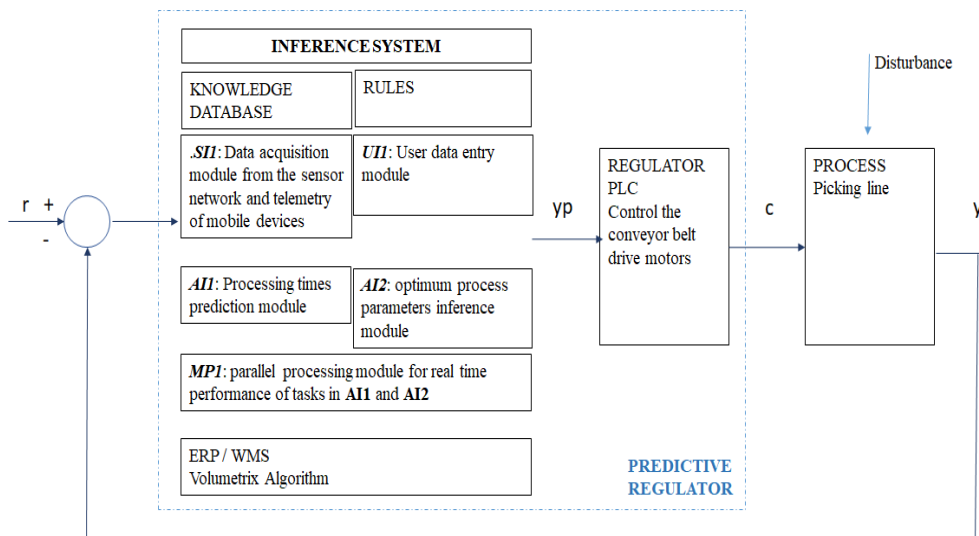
INFERENCE SYSTEM

KNOWLEDGE DATABASE

RULES

.SI1: Data acquisition module from the sensor network and telemetry of mobile devices

UI1: User data entry module

r +

-

yp

REGULATOR PLC Control the conveyor belt drive motors

c

Disturbance

PROCESS Picking line

y

AI1: Processing times prediction module

AI2: optimum process parameters inference module

MP1: parallel processing module for real time performance of tasks in AI1 and AI2

ERP / WMS Volumetrix Algorithm

PREDICTIVE REGULATOR